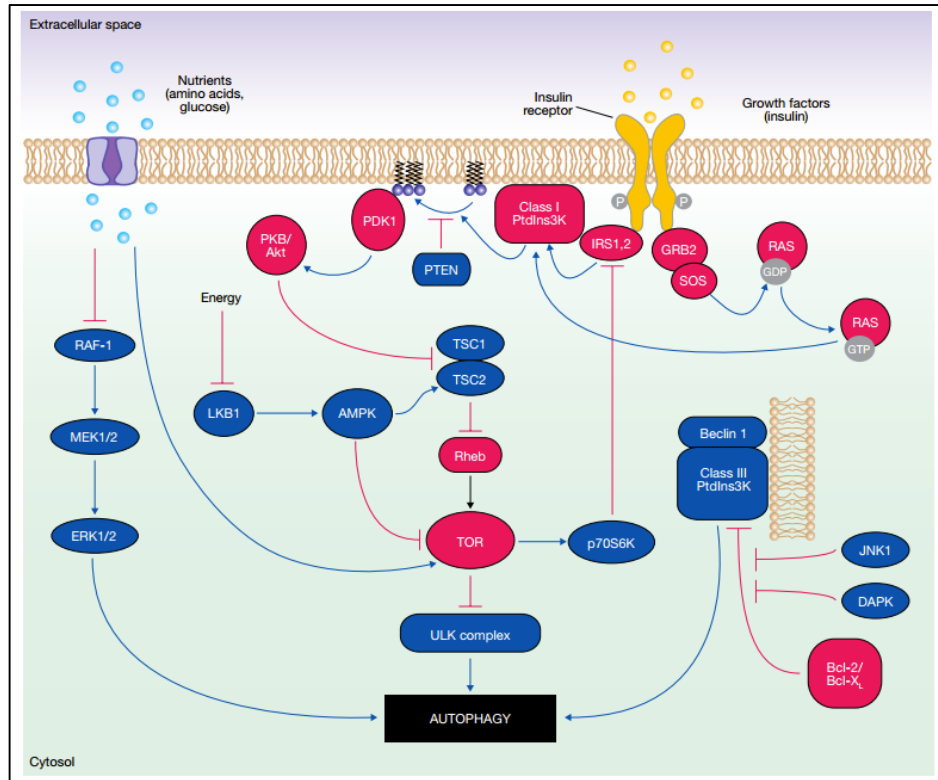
Extracellular space

Nutrients (amino acids, glucose)

Insulin receptor

Growth factors (insulin)

P

P

PDK1

Class I PtdIns3K

PKB/ Akt

PTEN

IRS1,2

GRB2

SOS

RAS

GDP

RAS

GTP

Energy

RAF-1

TSC1

TSC2

LKB1

AMPK

MEK1/2

Rheb

Beclin 1

Class III PtdIns3K

ERK1/2

TOR

p70S6K

JNK1

DAPK

ULK complex

Bcl-2/ Bcl-$X_L$

AUTOPHAGY

Cytosol